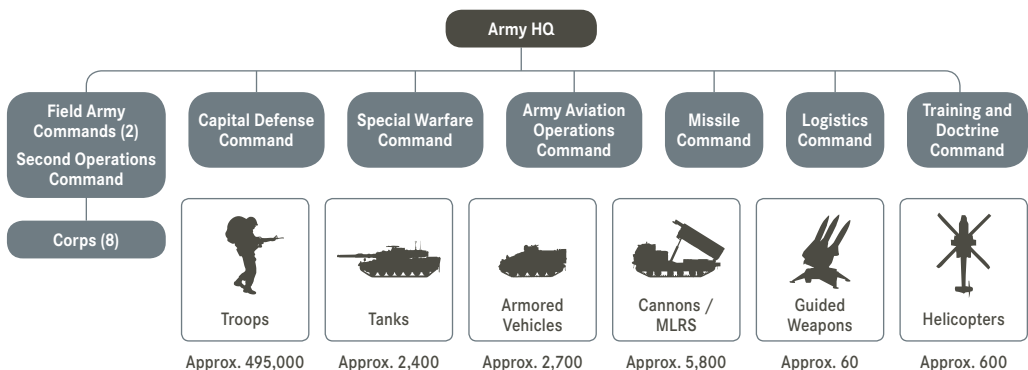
Army HQ

Field Army Commands (2)
Second Operations Command

Corps (8)

Capital Defense Command

Special Warfare Command

Army Aviation Operations Command

Missile Command

Logistics Command

Training and Doctrine Command

Troops
Approx. 495,000

Tanks
Approx. 2,400

Armored Vehicles
Approx. 2,700

Cannons / MLRS
Approx. 5,800

Guided Weapons
Approx. 60

Helicopters
Approx. 600